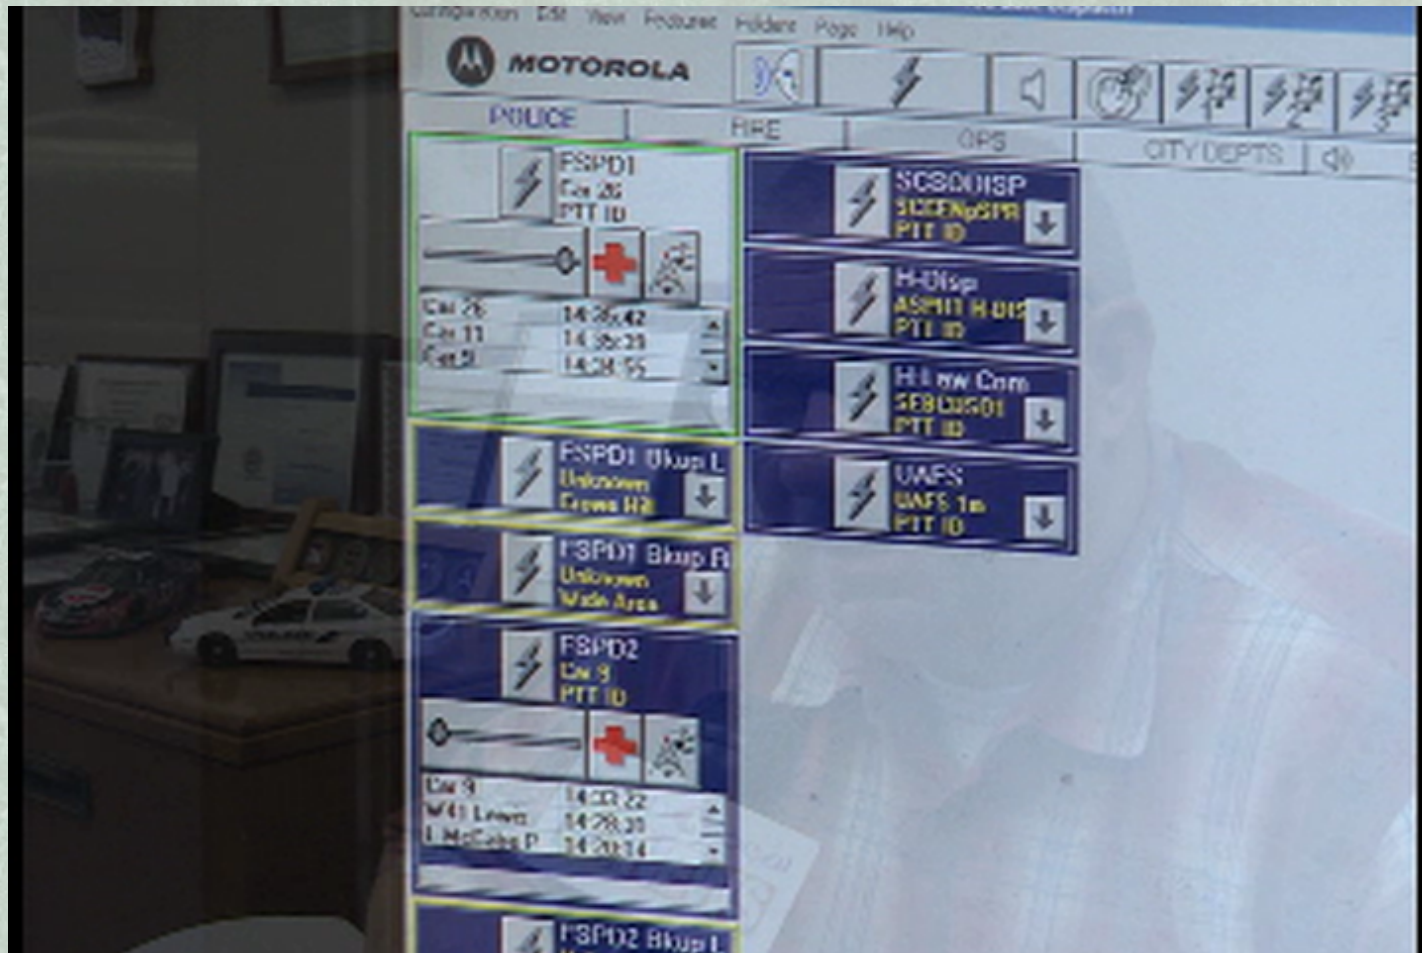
Configuration Edit View Features Hidden Page Help

MOTOROLA

POLICE
FIRE
OPS
CITY DEPTS

FSPD1
Car 26
PTT ID

Car 26 14:38:42
Car 11 14:38:39
Car 51 14:38:55

FSPD1 Bkup L
Unknown
Crews Hill

FSPD1 Bkup R
Unknown
Wide Area

FSPD2
Car 9
PTT ID

Car 9 14:33:22
W41 Lewis 14:28:30
L McCabe P 14:20:14

FSPD2 Bkup L

SCSODISP
SICENpSPR
PTT ID

H-Disp
ASPHT H-DIS
PTT ID

H-Law Com
SEBLUS01
PTT ID

UAFS
UAFS 1m
PTT ID